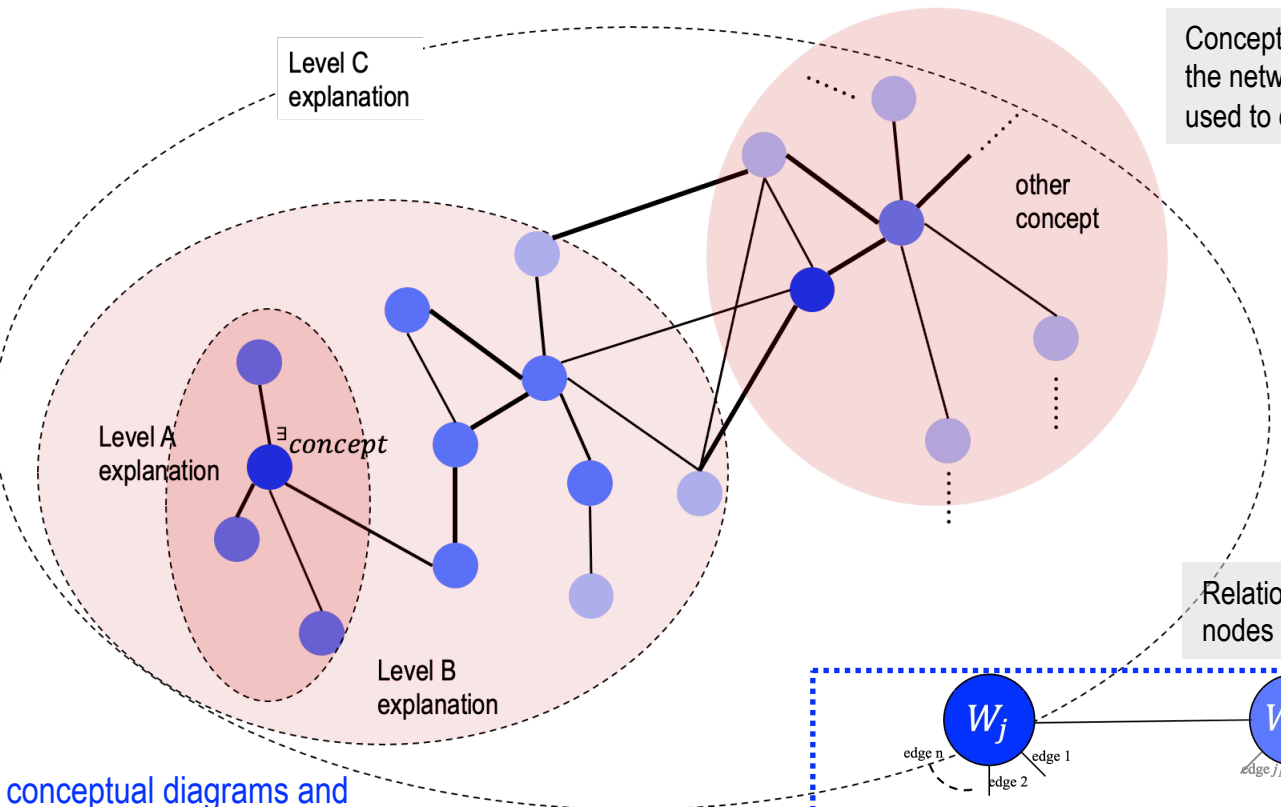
Level C explanation

Concept
the netw
used to

other concept

Level A explanation

$^{\exists}concept$

Level B explanation

Relatio
nodes

$W_j$

edge n

edge 1

edge 2

$W$

edge $f$

conceptual diagrams and